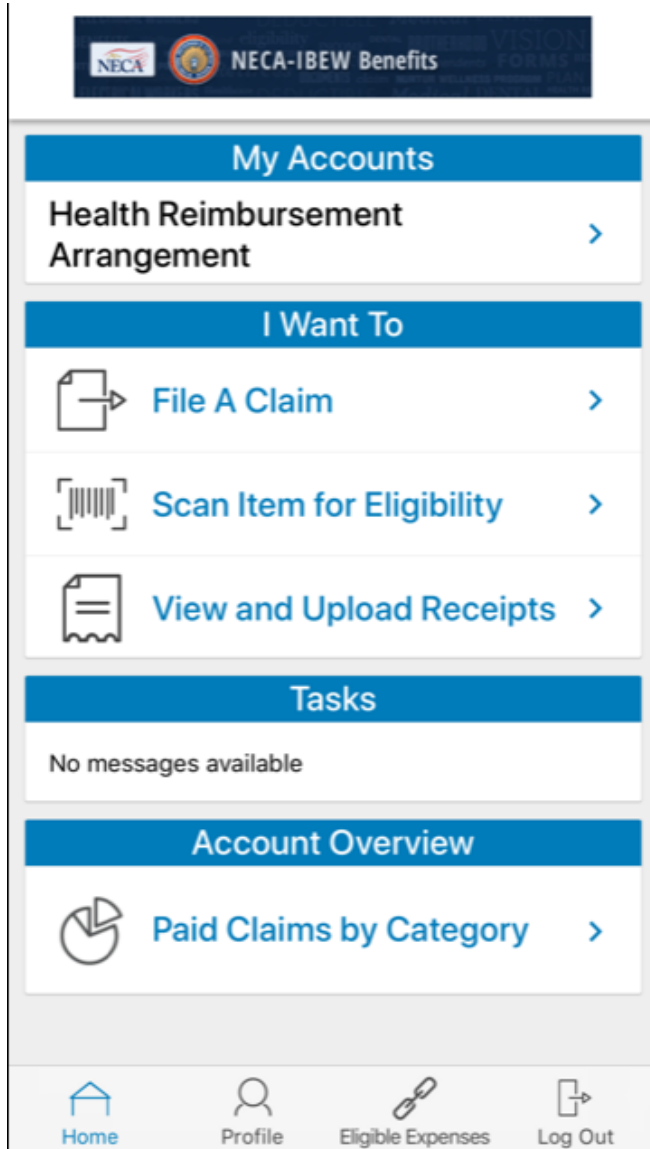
NECA NECA-IBEW Benefits

My Accounts

Health Reimbursement Arrangement >

I Want To

File A Claim >

Scan Item for Eligibility >

View and Upload Receipts >

Tasks

No messages available

Account Overview

Paid Claims by Category >

Home Profile Eligible Expenses Log Out